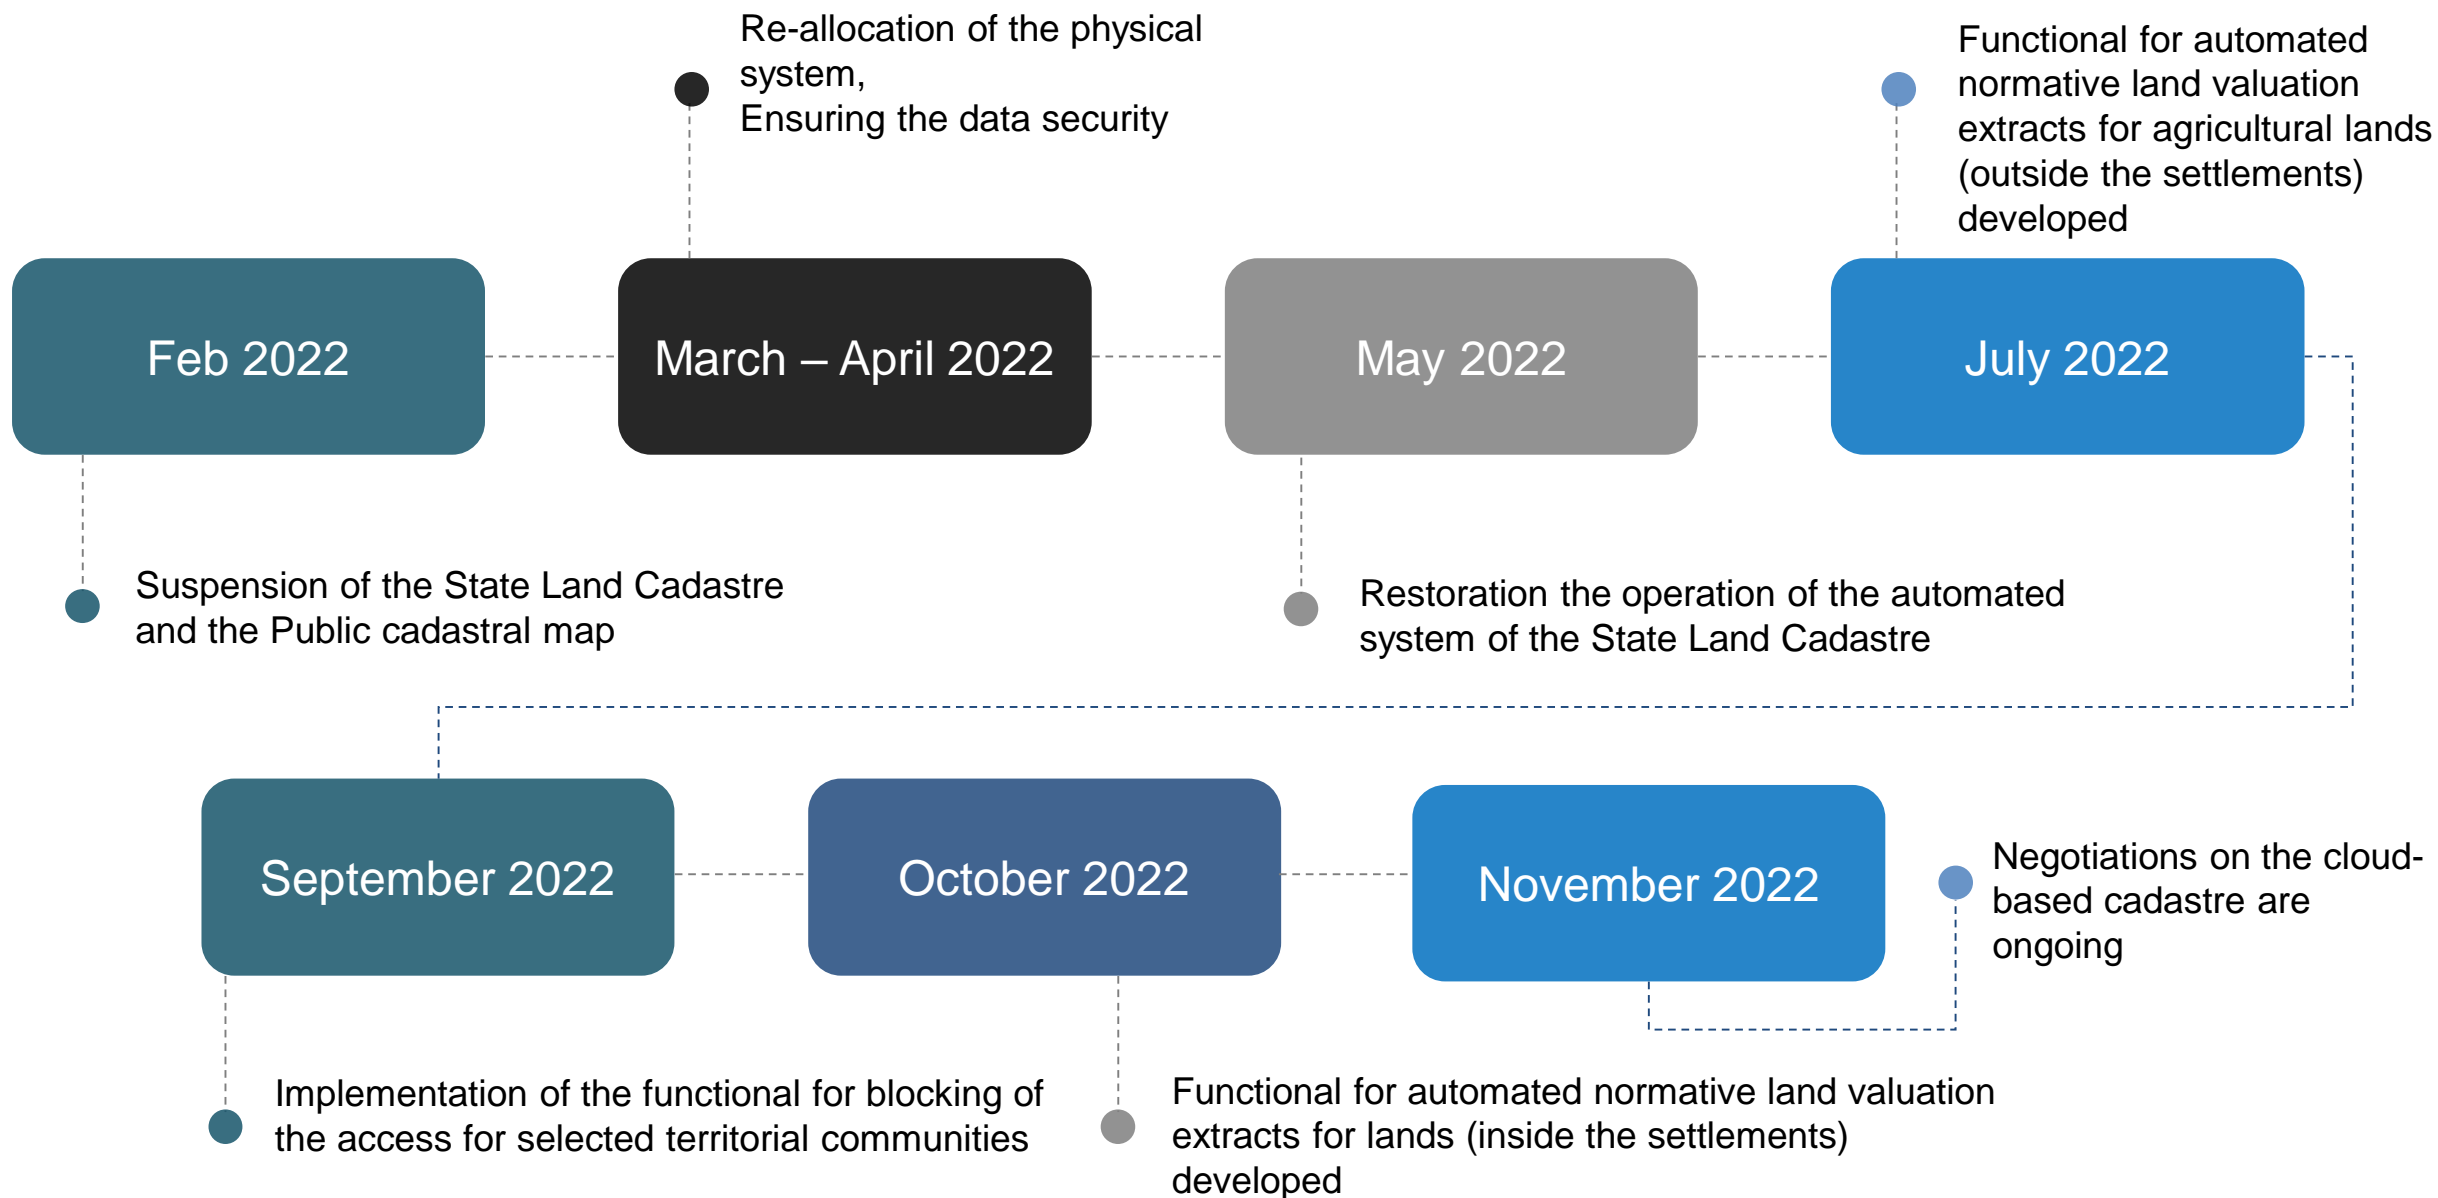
Re-allocation of the physical system,
Ensuring the data security

Functional for automated normative land valuation extracts for agricultural lands (outside the settlements) developed

Feb 2022

March – April 2022

May 2022

July 2022

Suspension of the State Land Cadastre and the Public cadastral map

Restoration the operation of the automated system of the State Land Cadastre

September 2022

October 2022

November 2022

Negotiations on the cloud-based cadastre are ongoing

Implementation of the functional for blocking of the access for selected territorial communities

Functional for automated normative land valuation extracts for lands (inside the settlements) developed